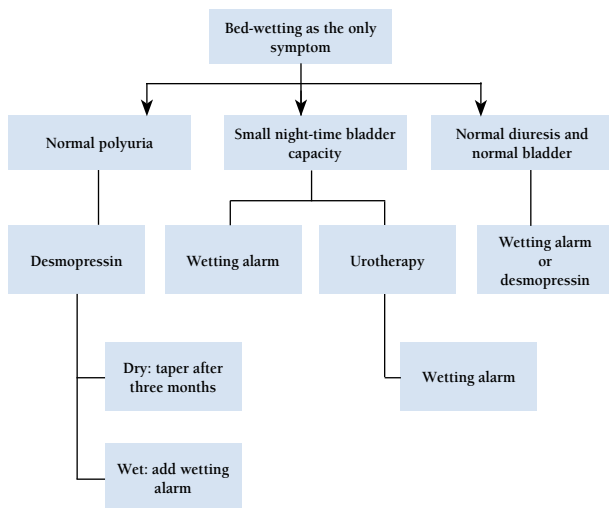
Bed-wetting as the only symptom

Normal polyuria

Small night-time bladder capacity

Normal diuresis and normal bladder

Desmopressin

Wetting alarm

Urotherapy

Wetting alarm or desmopressin

Dry: taper after three months

Wetting alarm

Wet: add wetting alarm